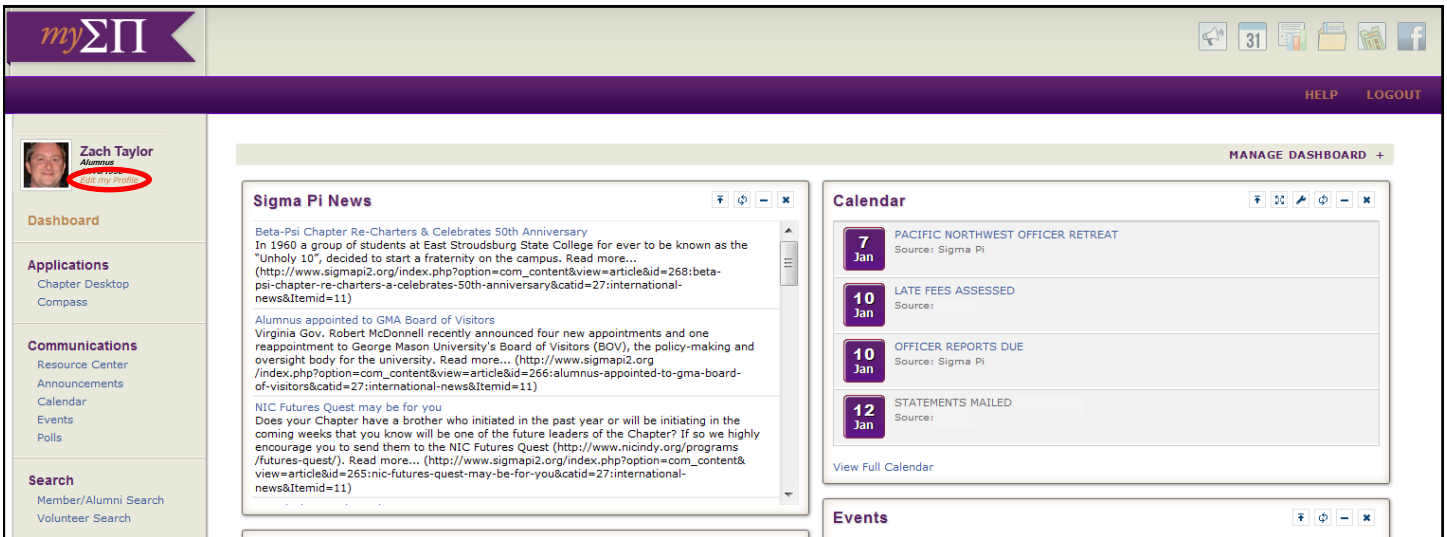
myΣΠ

31

HELP LOGOUT

Zach Taylor
Alumnus
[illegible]
Edit my Profile

Dashboard

Applications
Chapter Desktop
Compass

Communications
Resource Center
Announcements
Calendar
Events
Polls

Search
Member/Alumni Search
Volunteer Search

MANAGE DASHBOARD +

Sigma Pi News

Beta-Psi Chapter Re-Charters & Celebrates 50th Anniversary
In 1960 a group of students at East Stroudsburg State College for ever to be known as the "Unholy 10", decided to start a fraternity on the campus. Read more... (http://www.sigmapi2.org/index.php?option=com_content&view=article&id=268:beta-psi-chapter-re-charters-a-celebrates-50th-anniversary&catid=27:international-news&Itemid=11)

Alumnus appointed to GMA Board of Visitors
Virginia Gov. Robert McDonnell recently announced four new appointments and one reappointment to George Mason University's Board of Visitors (BOV), the policy-making and oversight body for the university. Read more... (http://www.sigmapi2.org/index.php?option=com_content&view=article&id=266:alumnus-appointed-to-gma-board-of-visitors&catid=27:international-news&Itemid=11)

NIC Futures Quest may be for you
Does your Chapter have a brother who initiated in the past year or will be initiating in the coming weeks that you know will be one of the future leaders of the Chapter? If so we highly encourage you to send them to the NIC Futures Quest (http://www.nicindy.org/programs/futures-quest/). Read more... (http://www.sigmapi2.org/index.php?option=com_content&view=article&id=265:nic-futures-quest-may-be-for-you&catid=27:international-news&Itemid=11)

Calendar

7 Jan
PACIFIC NORTHWEST OFFICER RETREAT
Source: Sigma Pi

10 Jan
LATE FEES ASSESSED
Source:

10 Jan
OFFICER REPORTS DUE
Source: Sigma Pi

12 Jan
STATEMENTS MAILED
Source:

View Full Calendar

Events